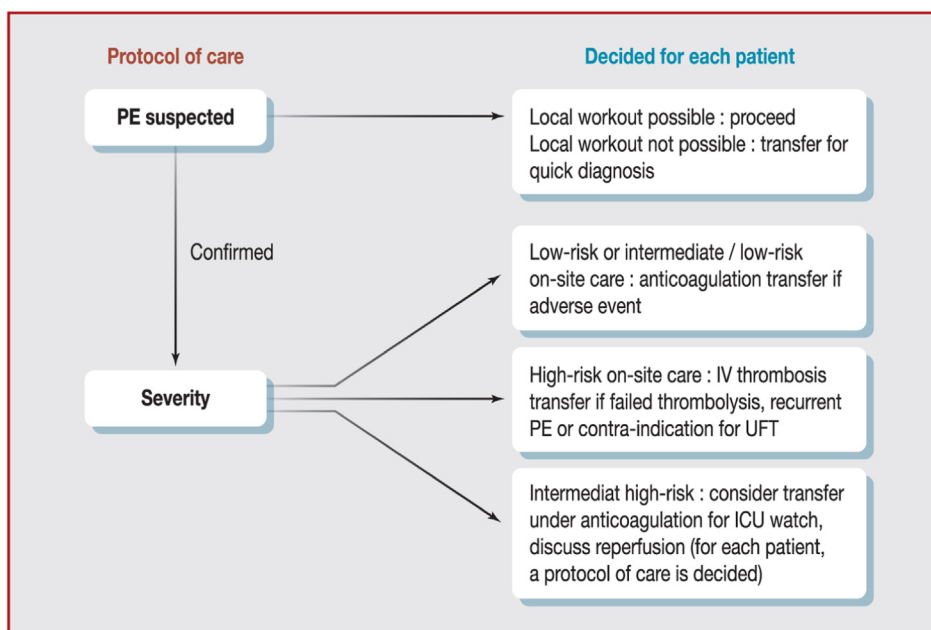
Protocol of care

Decided for each patient

PE suspected

Local workout possible : proceed
Local workout not possible : transfer for quick diagnosis

Confirmed

Low-risk or intermediate / low-risk on-site care : anticoagulation transfer if adverse event

Severity

High-risk on-site care : IV thrombosis transfer if failed thrombolysis, recurrent PE or contra-indication for UFT

Intermediat high-risk : consider transfer under anticoagulation for ICU watch, discuss reperfusion (for each patient, a protocol of care is decided)